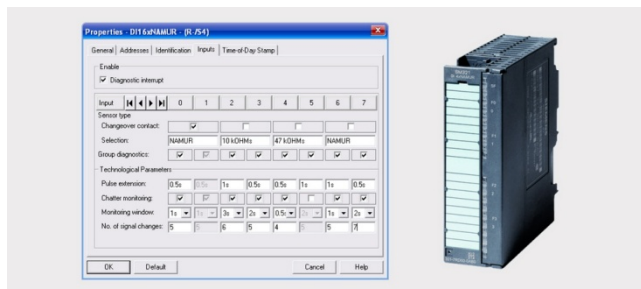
Properties - DI16xNAMUR - (R-/S4)

General | Addresses | Identification | Inputs | Time-of-Day Stamp

Enable

Diagnostic interrupt

Input 0 1 2 3 4 5 6 7

Sensor type

Changeover contact:

Selection: NAMUR 10 kOHMs 47 kOHMs NAMUR

Group diagnostics:

Technological Parameters

Pulse extension: 0.5s 0.5s 1s 0.5s 0.5s 1s 1s 0.5s

Chatter monitoring:

Monitoring window 1s 1s 3s 2s 0.5s 2s 1s 2s

No. of signal changes: 5 5 6 5 4 5 5 7

OK Default Cancel Help